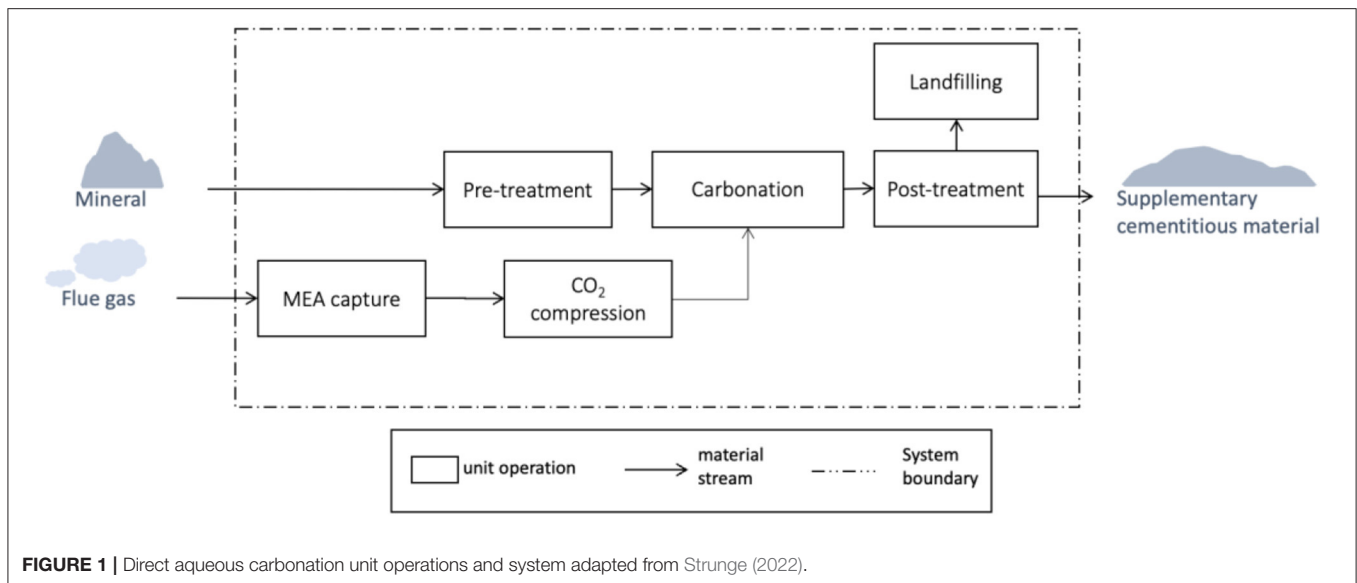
Landfilling

Mineral

Pre-treatment

Carbonation

Post-treatment

Supplementary cementitious material

Flue gas

MEA capture

$CO_2$ compression

unit operation

material stream

System boundary

**FIGURE 1 |** Direct aqueous carbonation unit operations and system adapted from Strunge (2022).